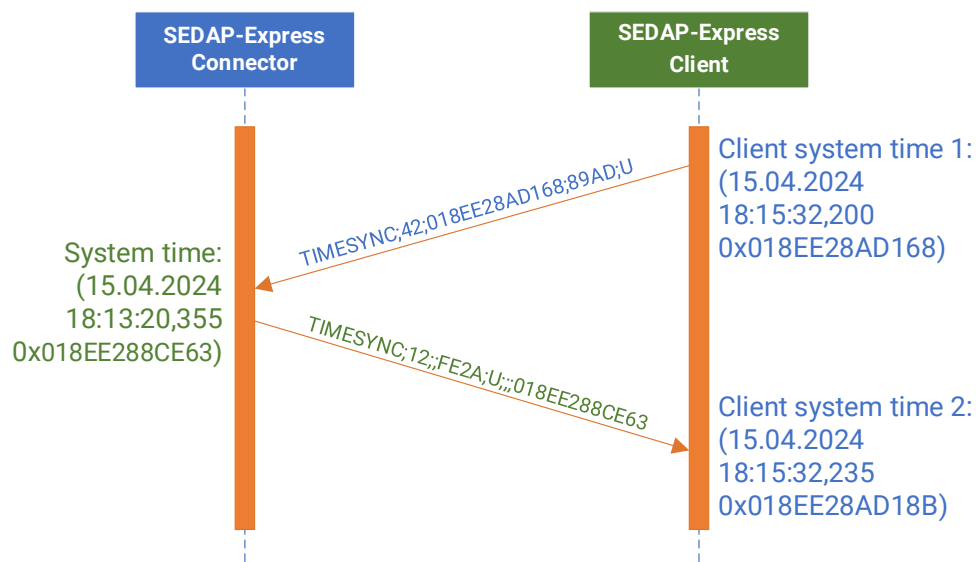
SEDAP-Express Connector

SEDAP-Express Client

Client system time 1: (15.04.2024 18:15:32,200 0x018EE28AD168)

TIMESYNC;42;018EE28AD168;89AD;U

System time: (15.04.2024 18:13:20,355 0x018EE288CE63)

TIMESYNC;12;;FE2A;U;;;018EE288CE63

Client system time 2: (15.04.2024 18:15:32,235 0x018EE28AD18B)